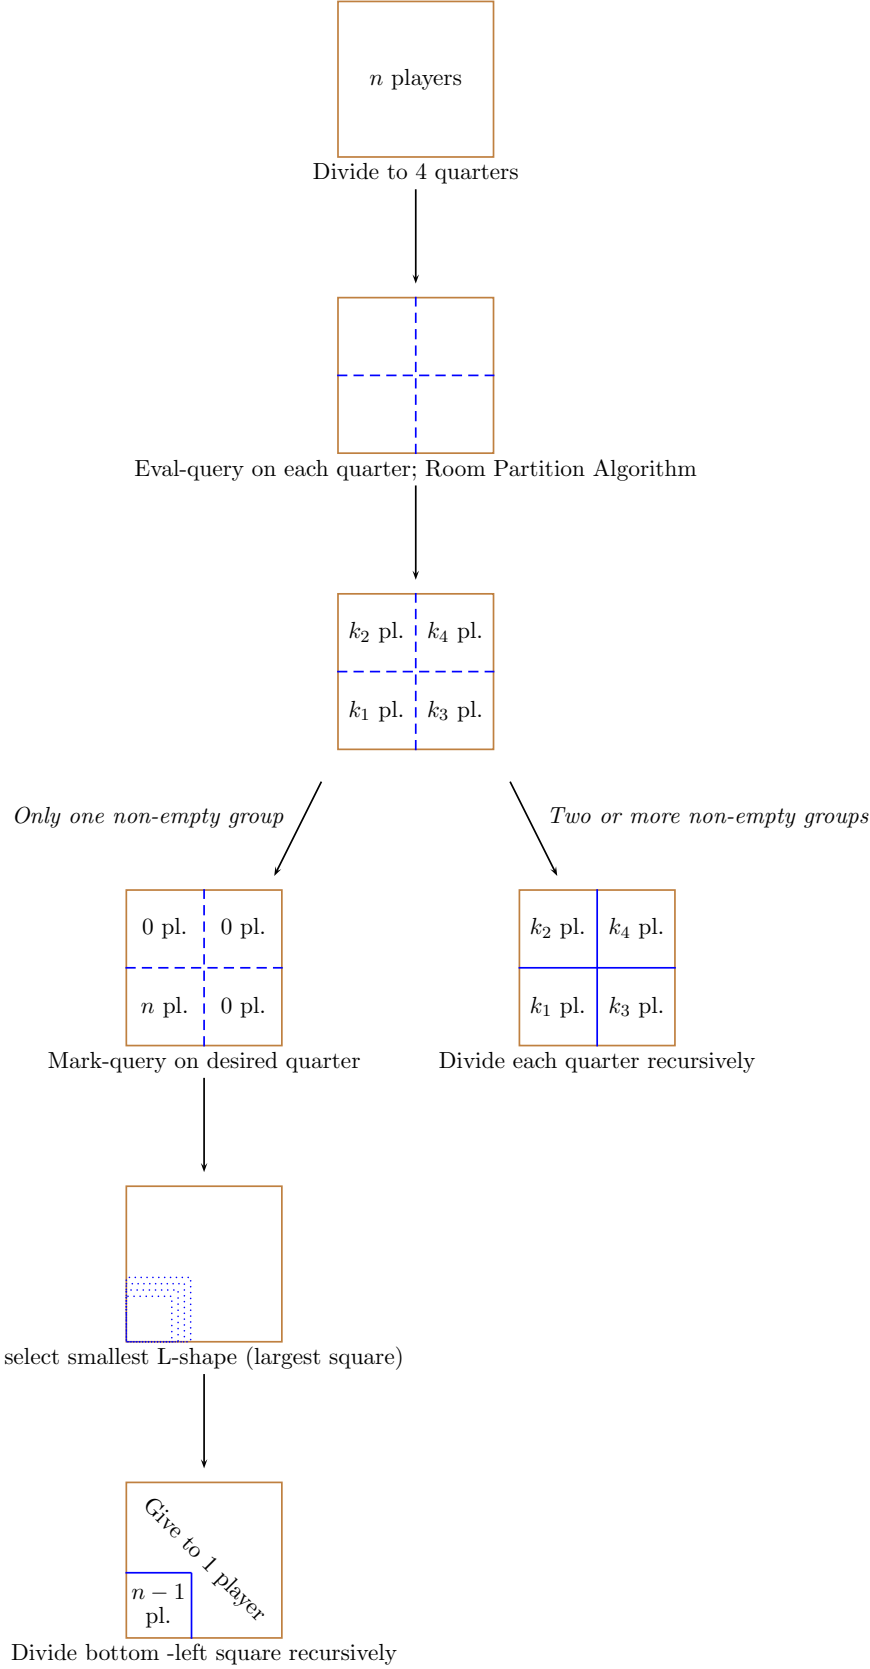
$n$ players

Divide to 4 quarters

Eval-query on each quarter; Room Partition Algorithm

$k_2$ pl. $k_4$ pl.

$k_1$ pl. $k_3$ pl.

*Only one non-empty group*

*Two or more non-empty groups*

0 pl. 0 pl.

$n$ pl. 0 pl.

Mark-query on desired quarter

$k_2$ pl. $k_4$ pl.

$k_1$ pl. $k_3$ pl.

Divide each quarter recursively

select smallest L-shape (largest square)

Give to 1 player

$n-1$ pl.

Divide bottom -left square recursively